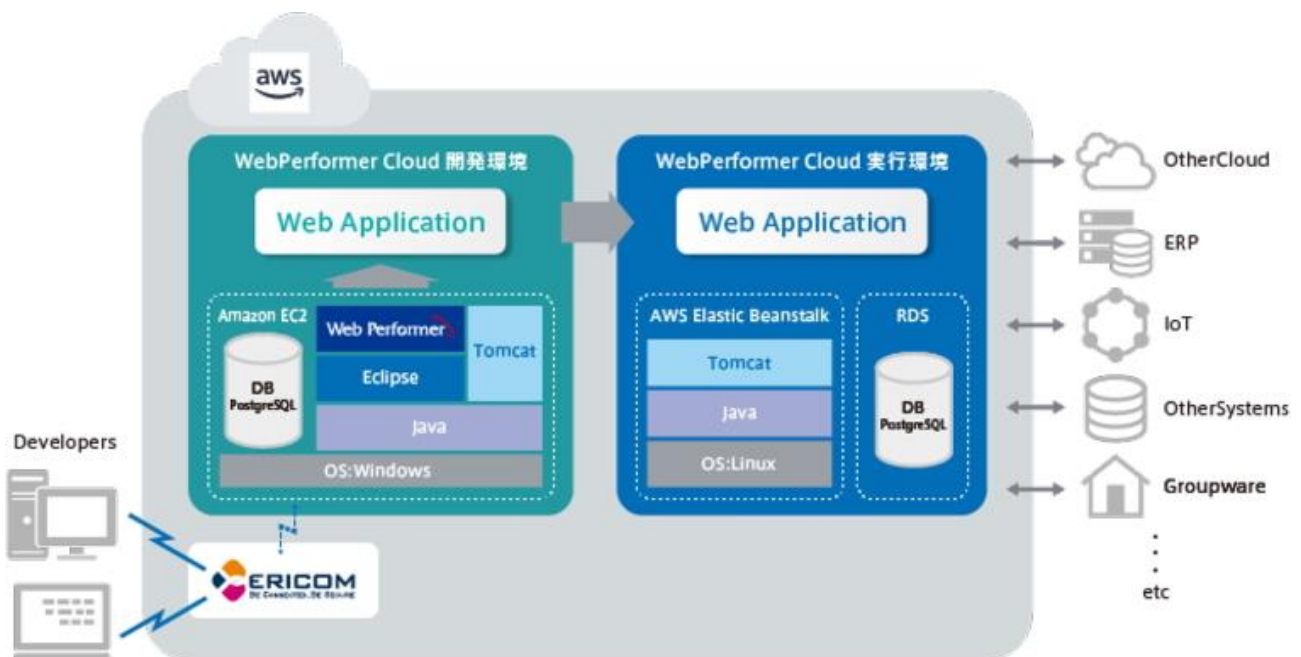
aws

WebPerformer Cloud 開発環境

Web Application

Amazon EC2

DB
PostgreSQL

Web Performer

Eclipse

Tomcat

Java

OS:Windows

WebPerformer Cloud 実行環境

Web Application

AWS Elastic Beanstalk

Tomcat

Java

OS:Linux

RDS

DB
PostgreSQL

OtherCloud

ERP

IoT

OtherSystems

Groupware

etc

Developers

ERICOM
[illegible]